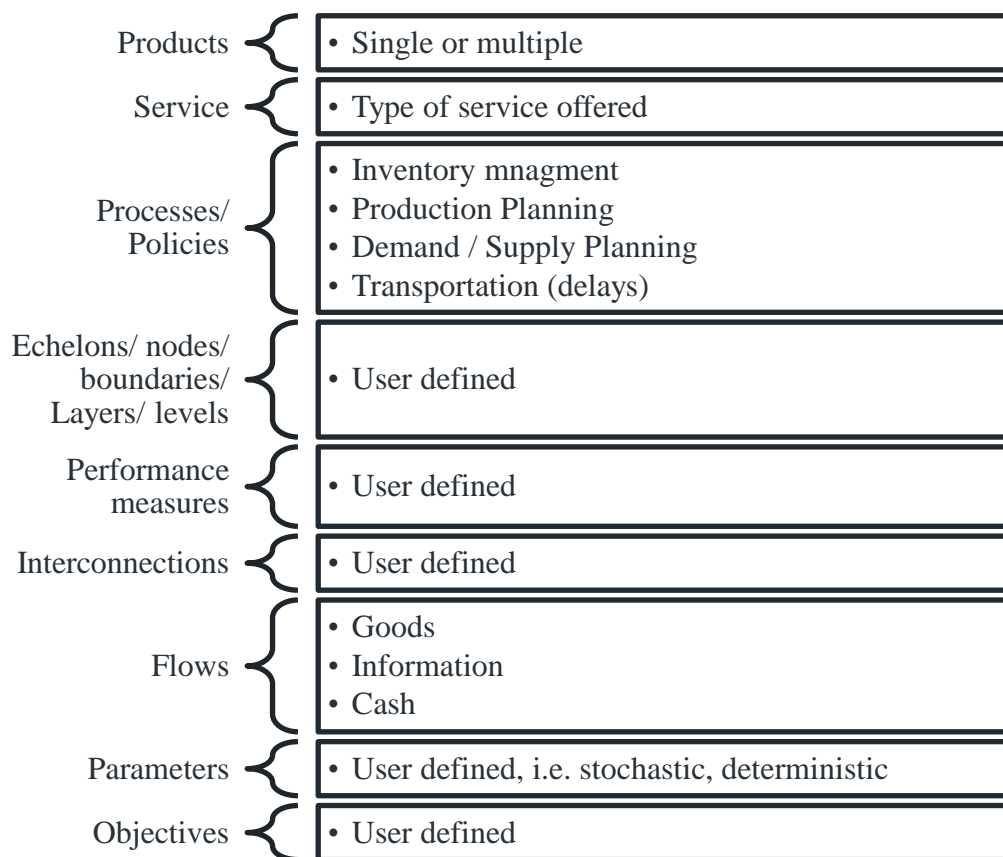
Products
• Single or multiple

Service
• Type of service offered

Processes/ Policies
• Inventory mnagment
• Production Planning
• Demand / Supply Planning
• Transportation (delays)

Echelons/ nodes/ boundaries/ Layers/ levels
• User defined

Performance measures
• User defined

Interconnections
• User defined

Flows
• Goods
• Information
• Cash

Parameters
• User defined, i.e. stochastic, deterministic

Objectives
• User defined